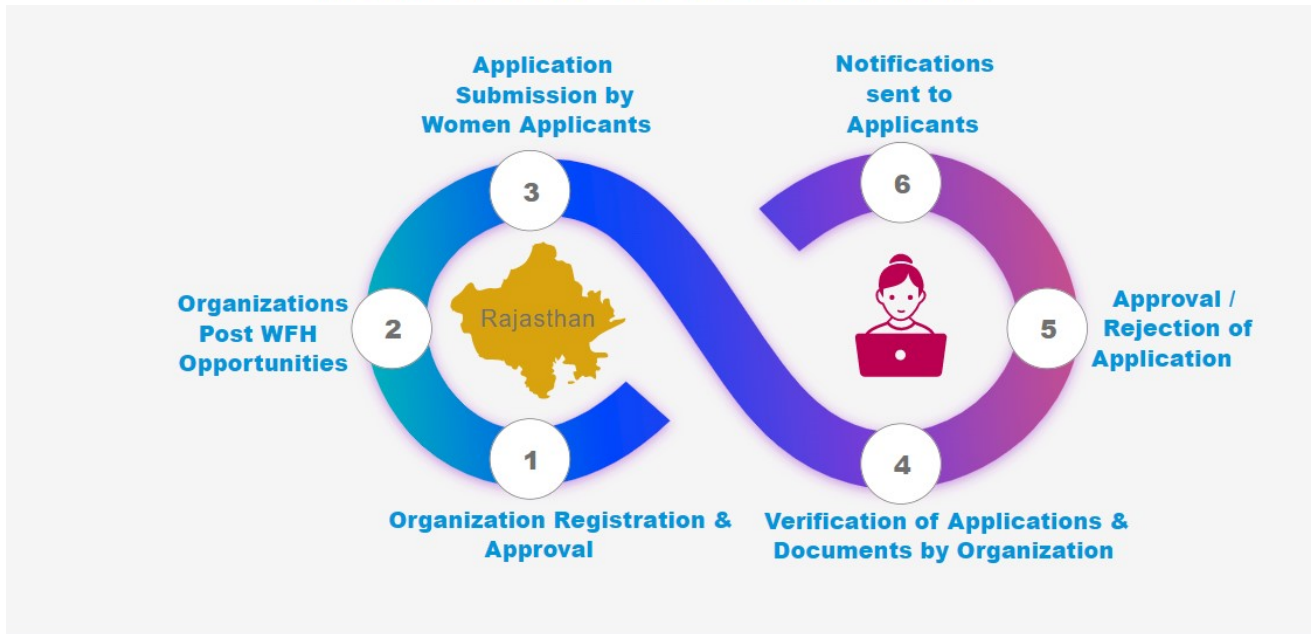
Application Submission by Women Applicants

3

Notifications sent to Applicants

6

Organizations Post WFH Opportunities

2

Rajasthan

5

Approval / Rejection of Application

1

4

Organization Registration & Approval

Verification of Applications & Documents by Organization